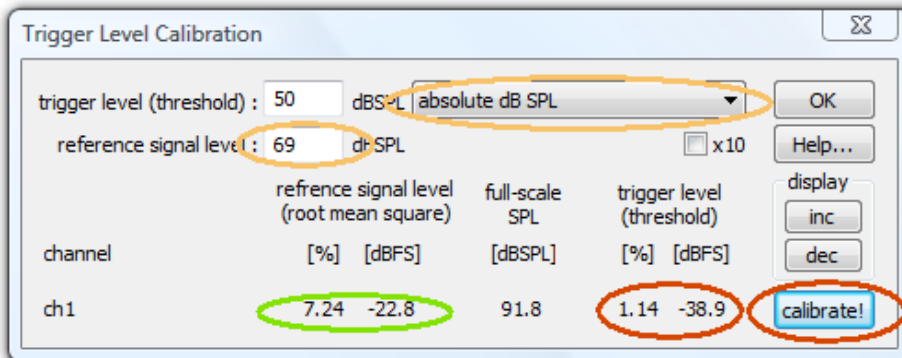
Trigger Level Calibration

trigger level (threshold) : 50 dBSPL absolute dB SPL OK

reference signal level : 69 dBSPL x10 Help...

refrence signal level (root mean square)

full-scale SPL

trigger level (threshold)

display

inc

dec

channel [%] [dBFS] [dBSPL] [%] [dBFS]

ch1 7.24 -22.8 91.8 1.14 -38.9 calibrate!